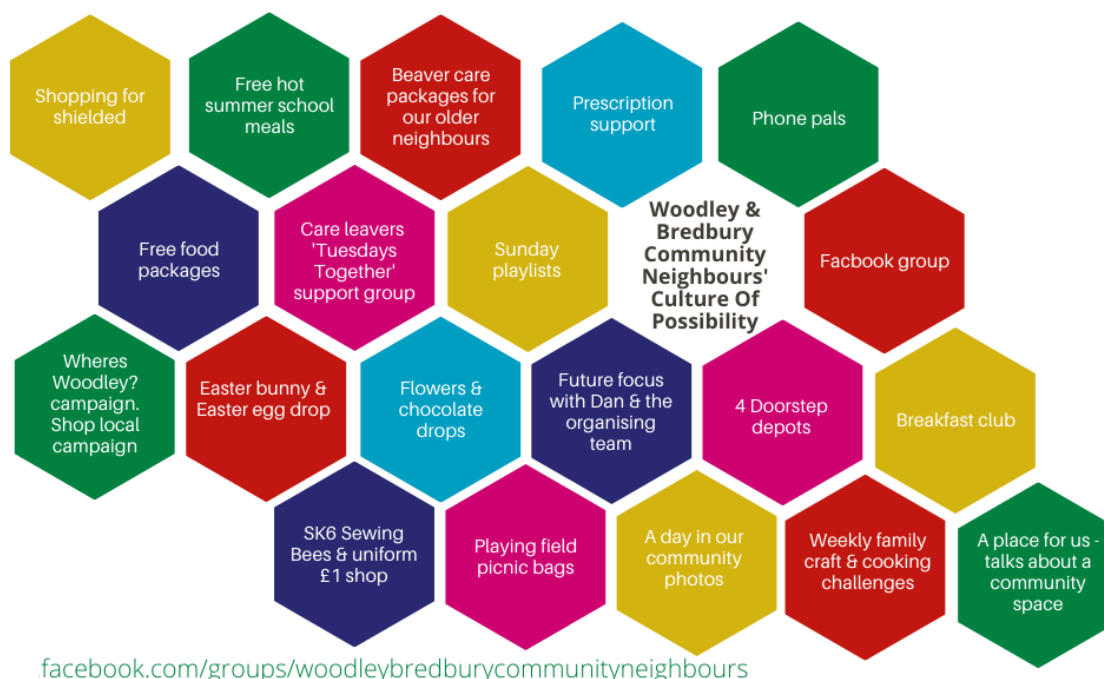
Shopping for shielded

Free hot summer school meals

Beaver care packages for our older neighbours

Prescription support

Phone pals

Free food packages

Care leavers 'Tuesdays Together' support group

Sunday playlists

Woodley & Bredbury Community Neighbours' Culture Of Possibility

Facbook group

Wheres Woodley? campaign. Shop local campaign

Easter bunny & Easter egg drop

Flowers & chocolate drops

Future focus with Dan & the organising team

4 Doorstep depots

Breakfast club

SK6 Sewing Bees & uniform £1 shop

Playing field picnic bags

A day in our community photos

Weekly family craft & cooking challenges

A place for us - talks about a community space

facebook.com/groups/woodleybredburycommunityneighbours